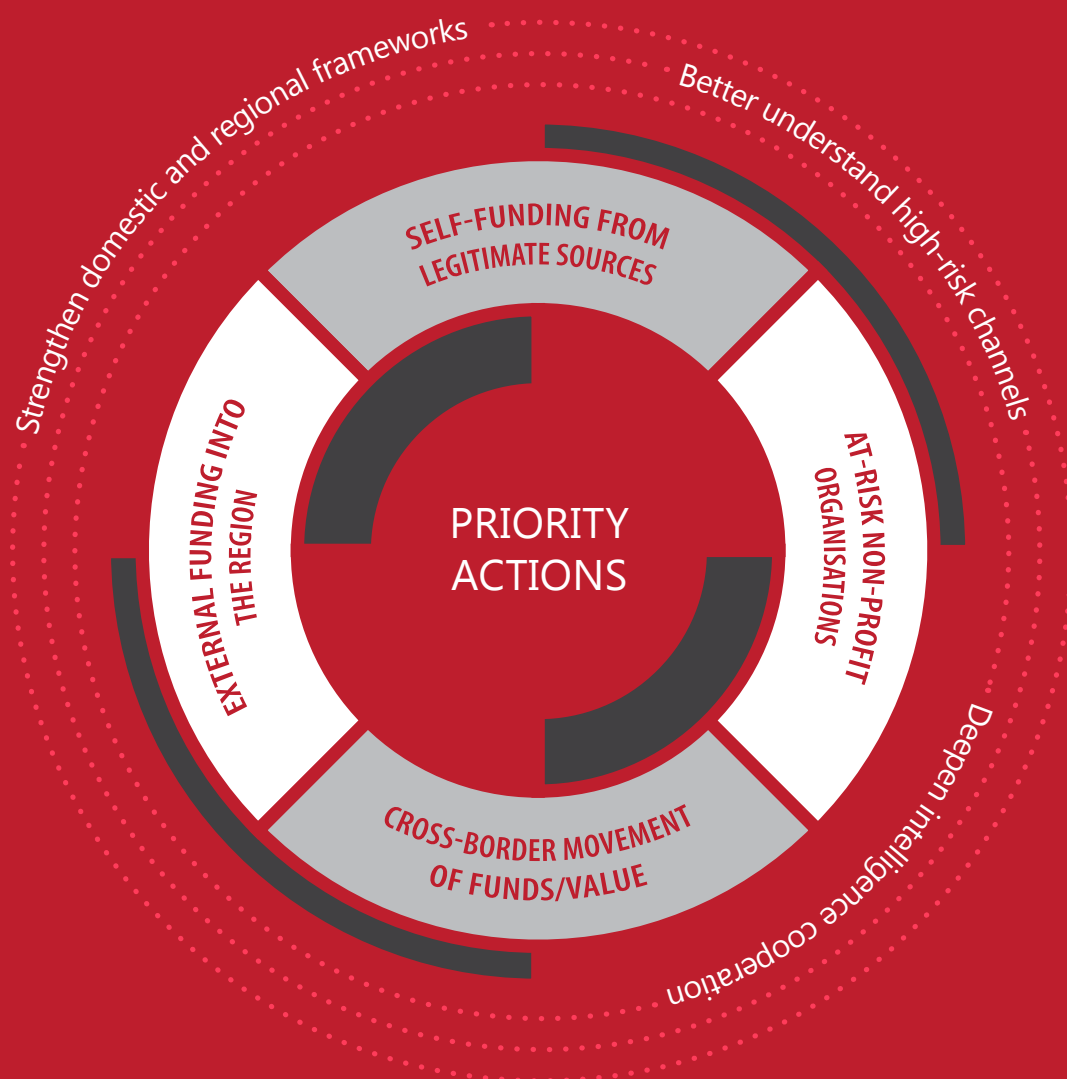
Strengthen domestic and regional frameworks

Better understand high-risk channels

SELF-FUNDING FROM LEGITIMATE SOURCES

EXTERNAL FUNDING INTO THE REGION

PRIORITY ACTIONS

AT-RISK NON-PROFIT ORGANISATIONS

CROSS-BORDER MOVEMENT OF FUNDS/VALUE

Deepen intelligence cooperation